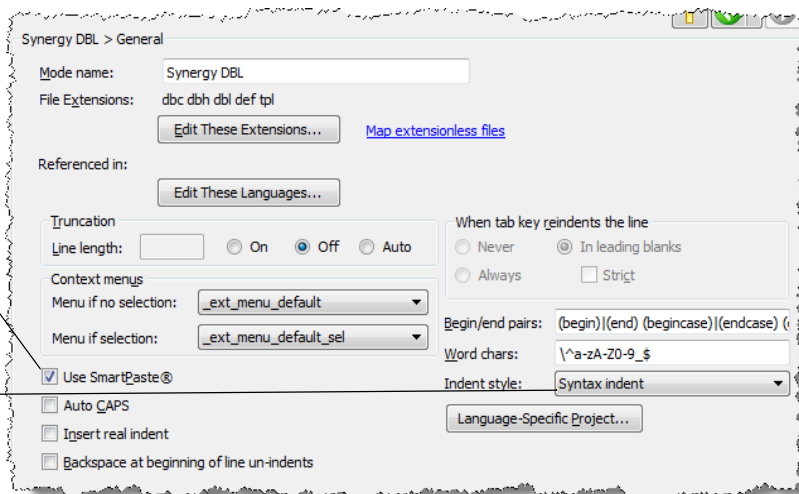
Synergy DBL > General

Mode name: Synergy DBL

File Extensions: dbc dbh dbl def tpl

Edit These Extensions...

Map extensionless files

Referenced in:

Edit These Languages...

Truncation

Line length: On Off Auto

Context menus

Menu if no selection: _ext_menu_default

Menu if selection: _ext_menu_default_sel

When tab key reindents the line

Never In leading blanks

Always Strict

Begin/end pairs: (begin)|(end) (begincase)|(endcase) (

Word chars: \^a-zA-Z0-9_$

Indent style: Syntax indent

Use SmartPaste®

Auto CAPS

Insert real indent

Backspace at beginning of line un-indents

Language-Specific Project...